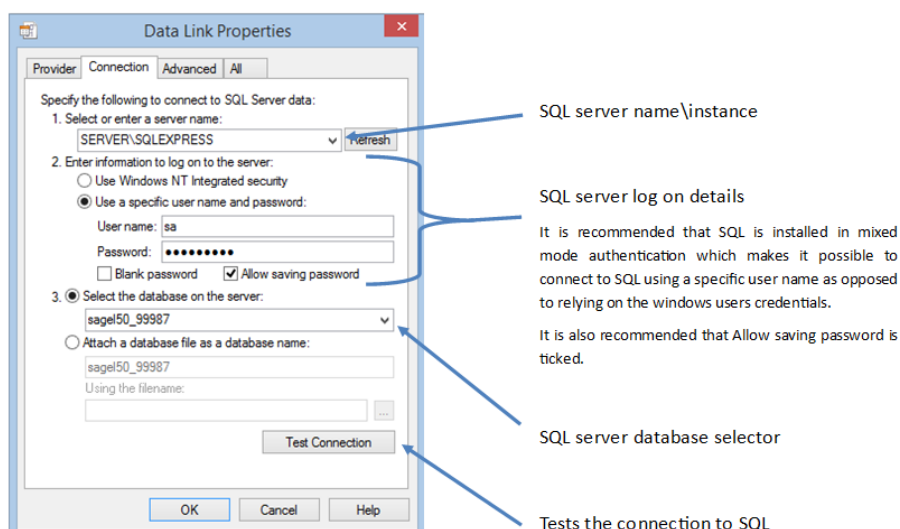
Data Link Properties

Provider Connection Advanced All

Specify the following to connect to SQL Server data:

1. Select or enter a server name:

SERVER\SQLEXPRESS

Refresh

2. Enter information to log on to the server:

Use Windows NT Integrated security

Use a specific user name and password:

User name: sa

Password: ●●●●●●●●●

Blank password

Allow saving password

3. Select the database on the server:

sagel50_99987

Attach a database file as a database name:

sagel50_99987

Using the filename:

...

Test Connection

OK Cancel Help

SQL server name\instance

SQL server log on details

It is recommended that SQL is installed in mixed mode authentication which makes it possible to connect to SQL using a specific user name as opposed to relying on the windows users credentials.

It is also recommended that Allow saving password is ticked.

SQL server database selector

Tests the connection to SQL